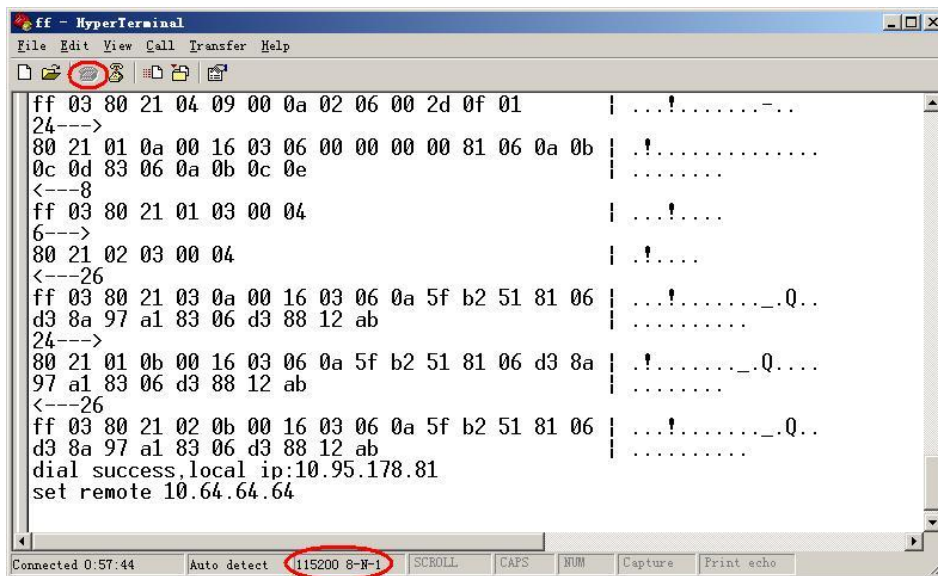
ff - HyperTerminal
File Edit View Call Transfer Help

ff 03 80 21 04 09 00 0a 02 06 00 2d 0f 01 | ...!.......-..
24--->
80 21 01 0a 00 16 03 06 00 00 00 00 81 06 0a 0b | .!..............
0c 0d 83 06 0a 0b 0c 0e | ........
<---8
ff 03 80 21 01 03 00 04 | ...!....
6--->
80 21 02 03 00 04 | .!....
<---26
ff 03 80 21 03 0a 00 16 03 06 0a 5f b2 51 81 06 | ...!......._.Q..
d3 8a 97 a1 83 06 d3 88 12 ab | ..........
24--->
80 21 01 0b 00 16 03 06 0a 5f b2 51 81 06 d3 8a | .!......._.Q....
97 a1 83 06 d3 88 12 ab | ........
<---26
ff 03 80 21 02 0b 00 16 03 06 0a 5f b2 51 81 06 | ...!......._.Q..
d3 8a 97 a1 83 06 d3 88 12 ab | ..........
dial success,local ip:10.95.178.81
set remote 10.64.64.64

Connected 0:57:44 | Auto detect | 115200 8-N-1 | SCROLL | CAPS | NUM | Capture | Print echo